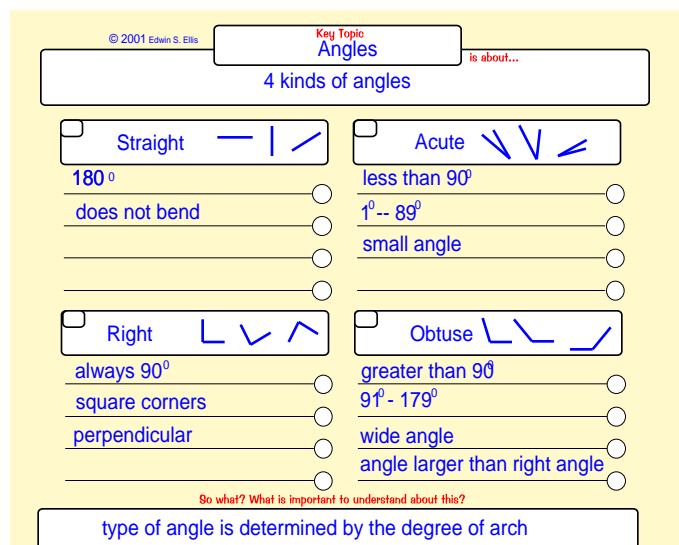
© 2001 Edwin S. Ellis

Key Topic
Angles

is about...

4 kinds of angles

Straight

$180^0$

does not bend

Acute

less than $90^0$

$1^0$ -- $89^0$

small angle

Right

always $90^0$

square corners

perpendicular

Obtuse

greater than $90^0$

$91^0$ - $179^0$

wide angle

angle larger than right angle

So what? What is important to understand about this?

type of angle is determined by the degree of arch